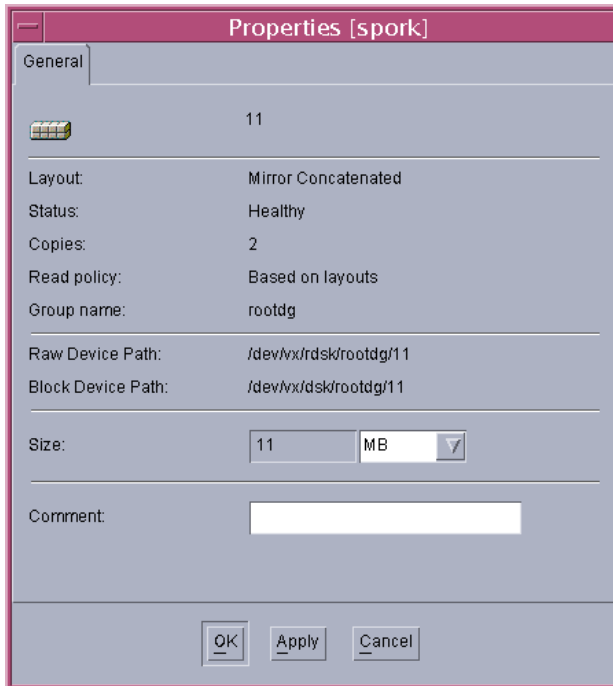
Properties [spork]

General

11

Layout: Mirror Concatenated

Status: Healthy

Copies: 2

Read policy: Based on layouts

Group name: rootdg

Raw Device Path: /dev/vx/rdsk/rootdg/11

Block Device Path: /dev/vx/dsk/rootdg/11

Size: 11 MB

Comment:

OK Apply Cancel